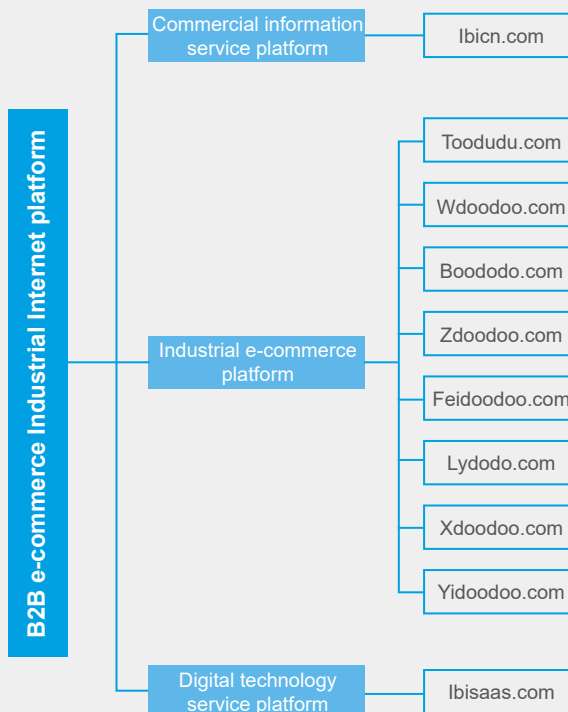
B2B e-commerce Industrial Internet platform

Commercial information service platform

Ibicn.com

Industrial e-commerce platform

Toodudu.com

Wdoodoo.com

Boododo.com

Zdoodoo.com

Feidoodoo.com

Lydodo.com

Xdoodoo.com

Yidoodoo.com

Digital technology service platform

Ibisaas.com